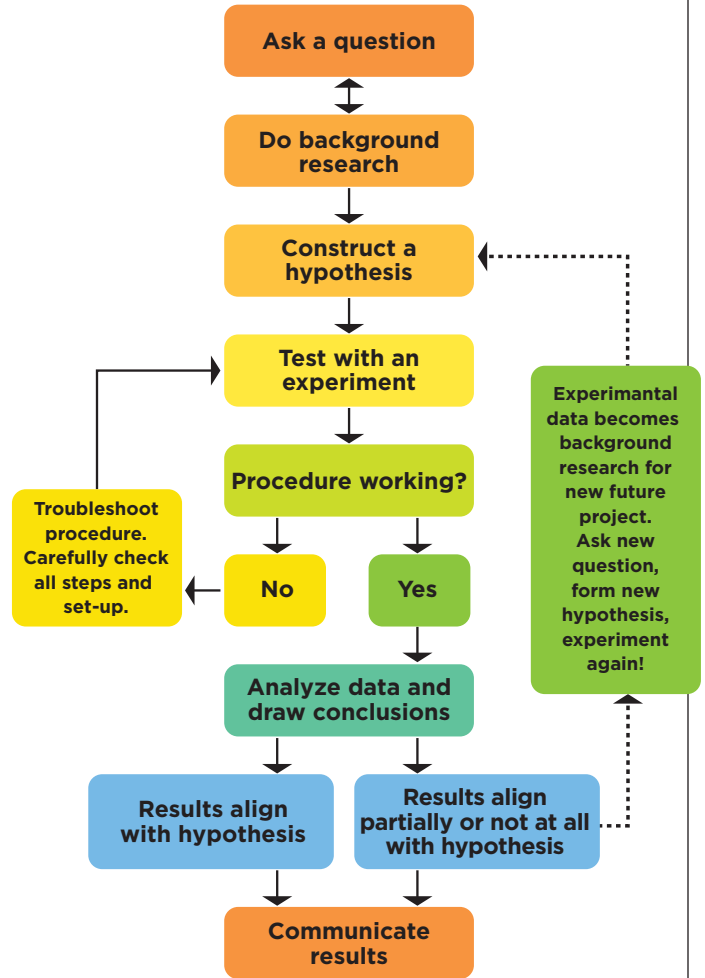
Ask a question

Do background research

Construct a hypothesis

Test with an experiment

Procedure working?

Troubleshoot procedure. Carefully check all steps and set-up.

No

Yes

Experimantal data becomes background research for new future project. Ask new question, form new hypothesis, experiment again!

Analyze data and draw conclusions

Results align with hypothesis

Results align partially or not at all with hypothesis

Communicate results